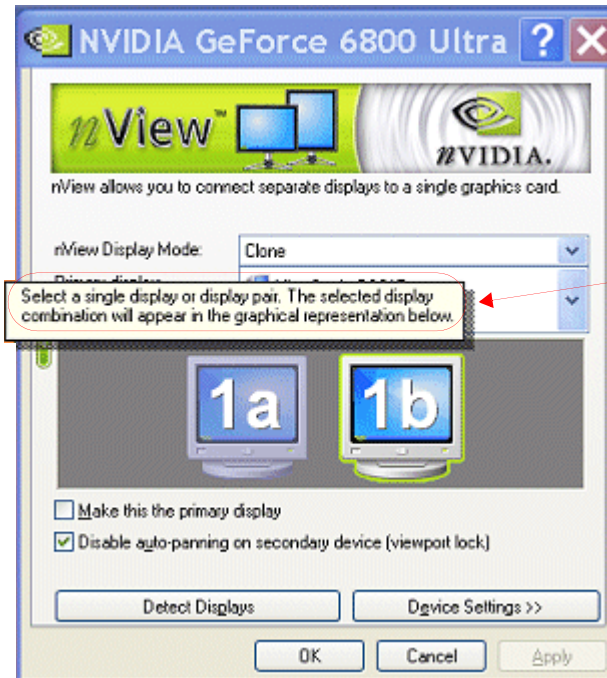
NVIDIA GeForce 6800 Ultra

nView™

nVIDIA.

nView allows you to connect separate displays to a single graphics card.

nView Display Mode: Clone

Primary display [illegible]

Select a single display or display pair. The selected display combination will appear in the graphical representation below.

1a

1b

Make this the primary display

Disable auto-panning on secondary device (viewport lock)

Detect Displays

Device Settings >>

OK

Cancel

Apply